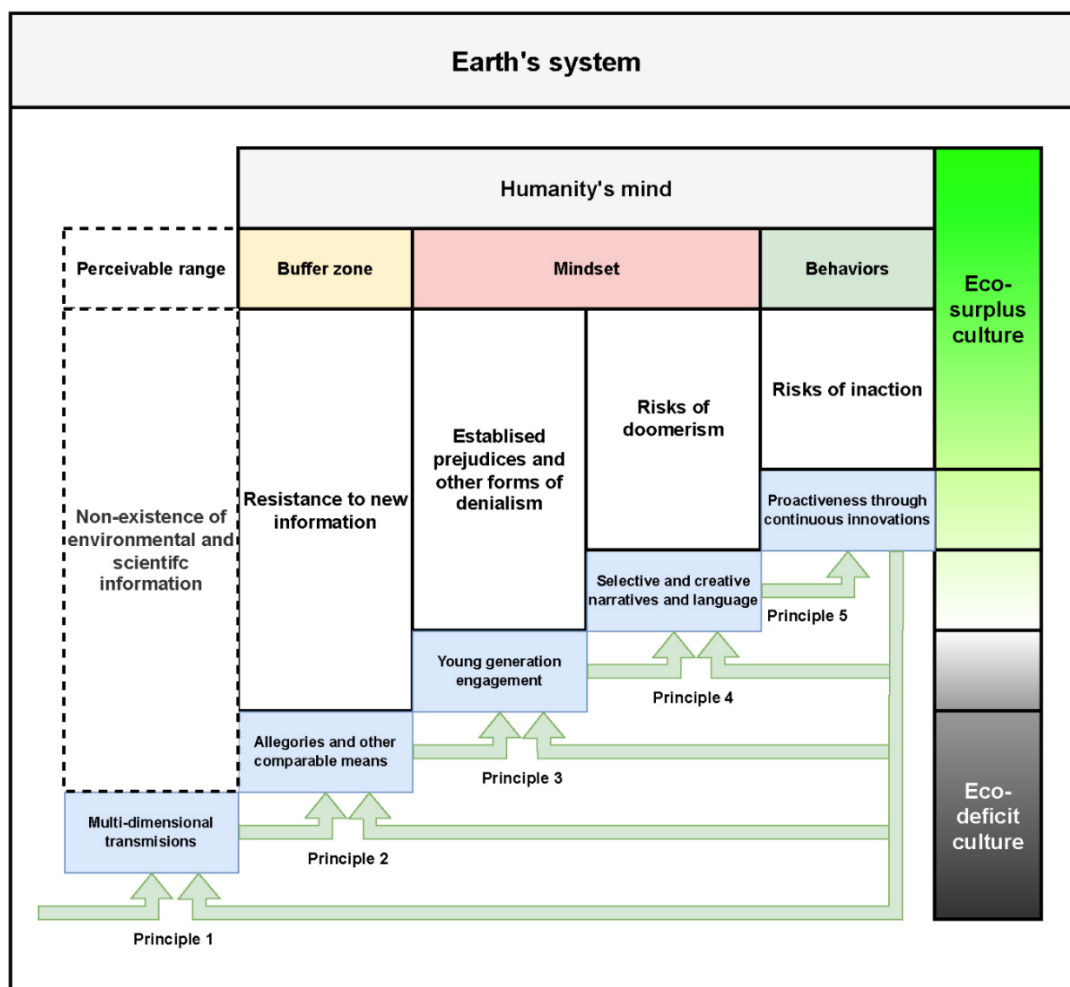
Earth's system

Humanity's mind

Perceivable range

Buffer zone

Mindset

Behaviors

Eco-surplus culture

Non-existence of environmental and scientifc information

Resistance to new information

Establised prejudices and other forms of denialism

Risks of doomerism

Risks of inaction

Proactiveness through continuous innovations

Selective and creative narratives and language

Principle 5

Young generation engagement

Principle 4

Allegories and other comparable means

Principle 3

Multi-dimensional transmisions

Principle 2

Eco-deficit culture

Principle 1